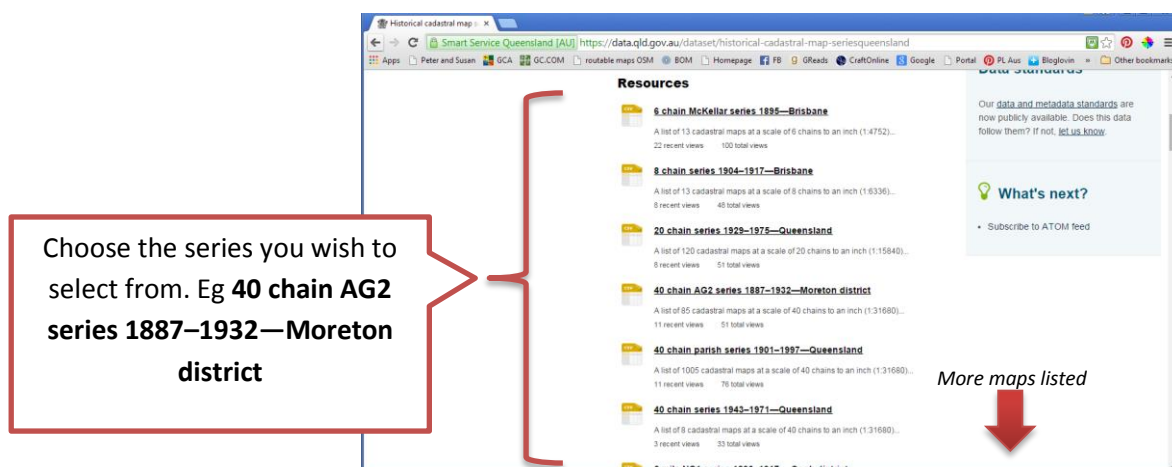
Historical cadastral map s ×

Smart Service Queensland [AU] https://data.qld.gov.au/dataset/historical-cadastral-map-seriesqueensland

Apps Peter and Susan GCA GC.COM routable maps OSM BOM Homepage FB GReads CraftOnline Google Portal PL Aus Bloglovin » Other bookmarks

Resources

6 chain McKellar series 1895—Brisbane
A list of 13 cadastral maps at a scale of 6 chains to an inch (1:4752)...
22 recent views 100 total views

8 chain series 1904–1917—Brisbane
A list of 13 cadastral maps at a scale of 8 chains to an inch (1:6336)...
8 recent views 48 total views

20 chain series 1929–1975—Queensland
A list of 120 cadastral maps at a scale of 20 chains to an inch (1:15840)...
8 recent views 51 total views

40 chain AG2 series 1887–1932—Moreton district
A list of 85 cadastral maps at a scale of 40 chains to an inch (1:31680)...
11 recent views 51 total views

40 chain parish series 1901–1997—Queensland
A list of 1005 cadastral maps at a scale of 40 chains to an inch (1:31680)...
11 recent views 76 total views

40 chain series 1943–1971—Queensland
A list of 8 cadastral maps at a scale of 40 chains to an inch (1:31680)...
3 recent views 33 total views

Data standards

Our data and metadata standards are now publicly available. Does this data follow them? If not, let us know.

What's next?

• Subscribe to ATOM feed

Choose the series you wish to select from. Eg **40 chain AG2 series 1887–1932—Moreton district**

More maps listed